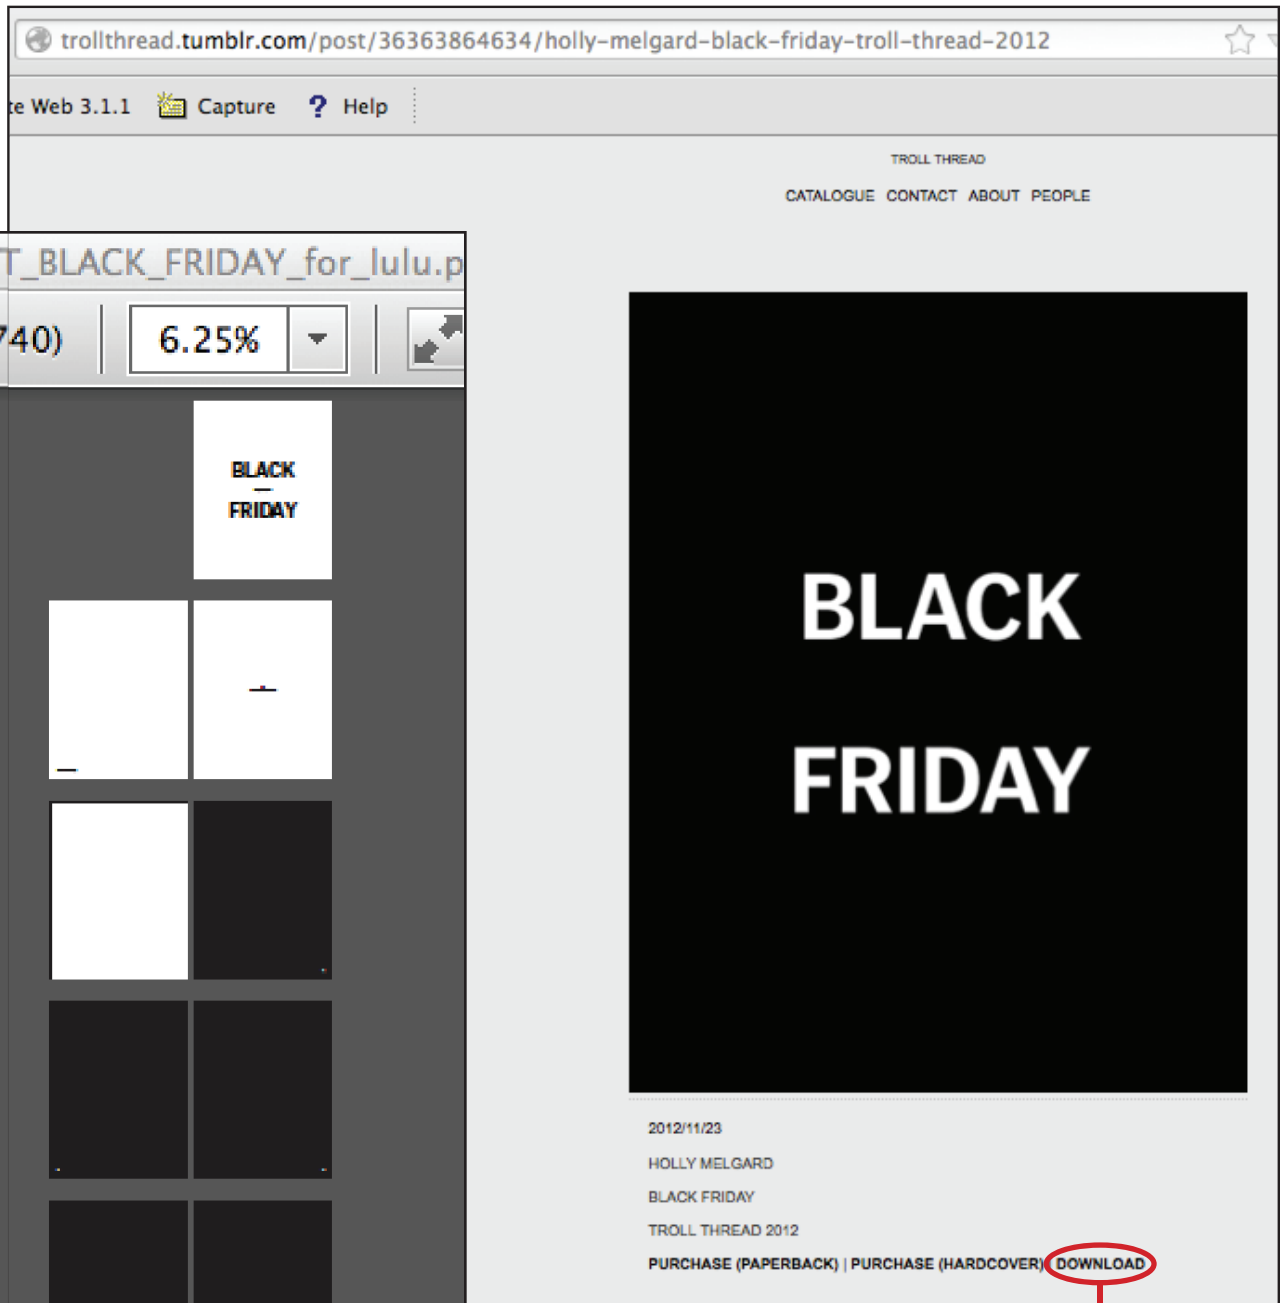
trollthread.tumblr.com/post/36363864634/holly-melgard-black-friday-troll-thread-2012

te Web 3.1.1 Capture ? Help

TROLL THREAD

CATALOGUE CONTACT ABOUT PEOPLE

T_BLACK_FRIDAY_for_lulu.p

740) 6.25%

BLACK FRIDAY

BLACK

FRIDAY

2012/11/23

HOLLY MELGARD

BLACK FRIDAY

TROLL THREAD 2012

PURCHASE (PAPERBACK) | PURCHASE (HARDCOVER) DOWNLOAD